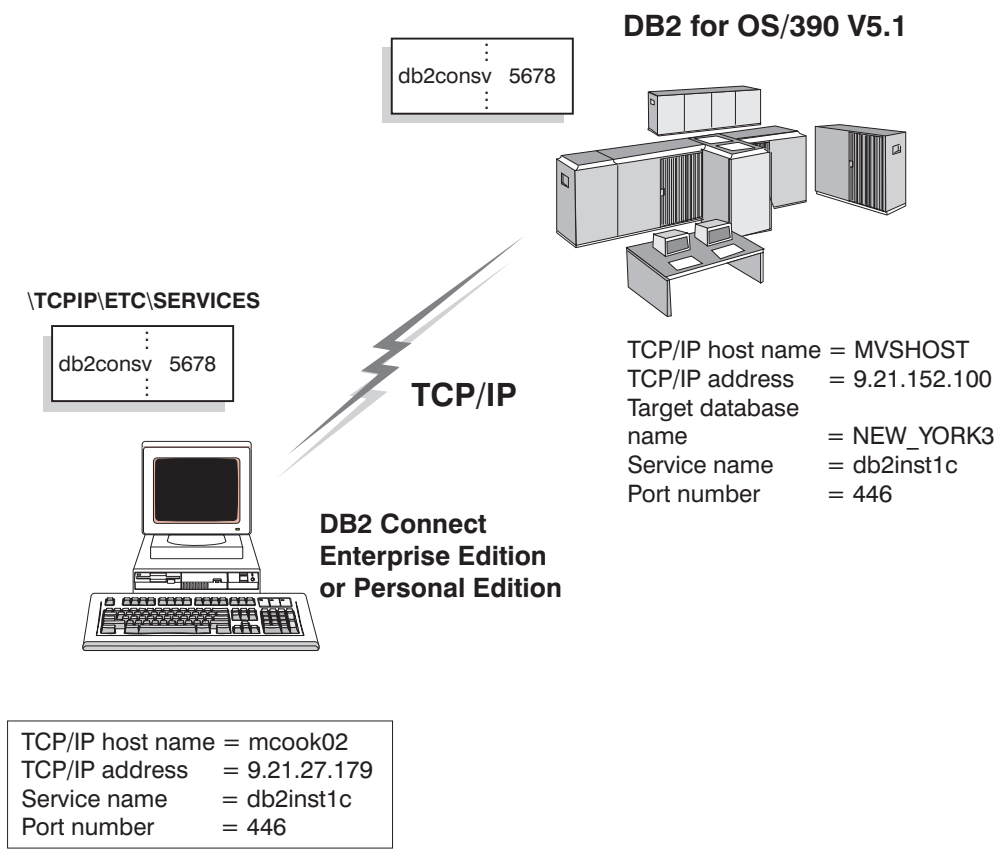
DB2 for OS/390 V5.1

⋮
db2consv 5678
⋮

\TCPIP\ETC\SERVICES

⋮
db2consv 5678
⋮

TCP/IP

TCP/IP host name = MVSHOST
TCP/IP address = 9.21.152.100
Target database name = NEW_YORK3
Service name = db2inst1c
Port number = 446

DB2 Connect Enterprise Edition or Personal Edition

TCP/IP host name = mcook02
TCP/IP address = 9.21.27.179
Service name = db2inst1c
Port number = 446